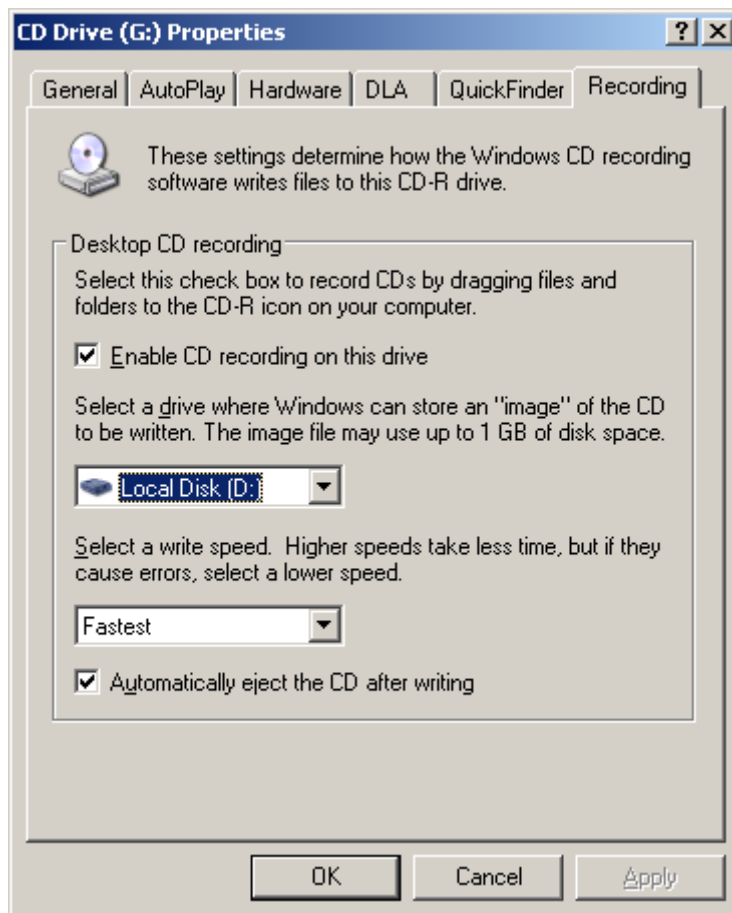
CD Drive (G:) Properties

? X

General | AutoPlay | Hardware | DLA | QuickFinder | Recording

These settings determine how the Windows CD recording software writes files to this CD-R drive.

Desktop CD recording

Select this check box to record CDs by dragging files and folders to the CD-R icon on your computer.

☑ Enable CD recording on this drive

Select a drive where Windows can store an "image" of the CD to be written. The image file may use up to 1 GB of disk space.

Local Disk (D:)

Select a write speed. Higher speeds take less time, but if they cause errors, select a lower speed.

Fastest

☑ Automatically eject the CD after writing

OK | Cancel | Apply